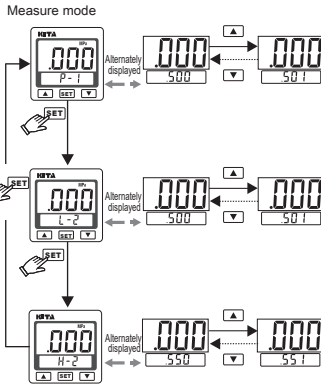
Measure mode

KEYA
.000
MPa
P-1
▲ SET ▼

Alternately displayed

.000
.500

▲

.000
.501

▼

SET

SET

KEYA
.000
MPa
L-2
▲ SET ▼

Alternately displayed

.000
.500

▲

.000
.501

▼

SET

KEYA
.000
MPa
H-2
▲ SET ▼

Alternately displayed

.000
.550

▲

.000
.551

▼